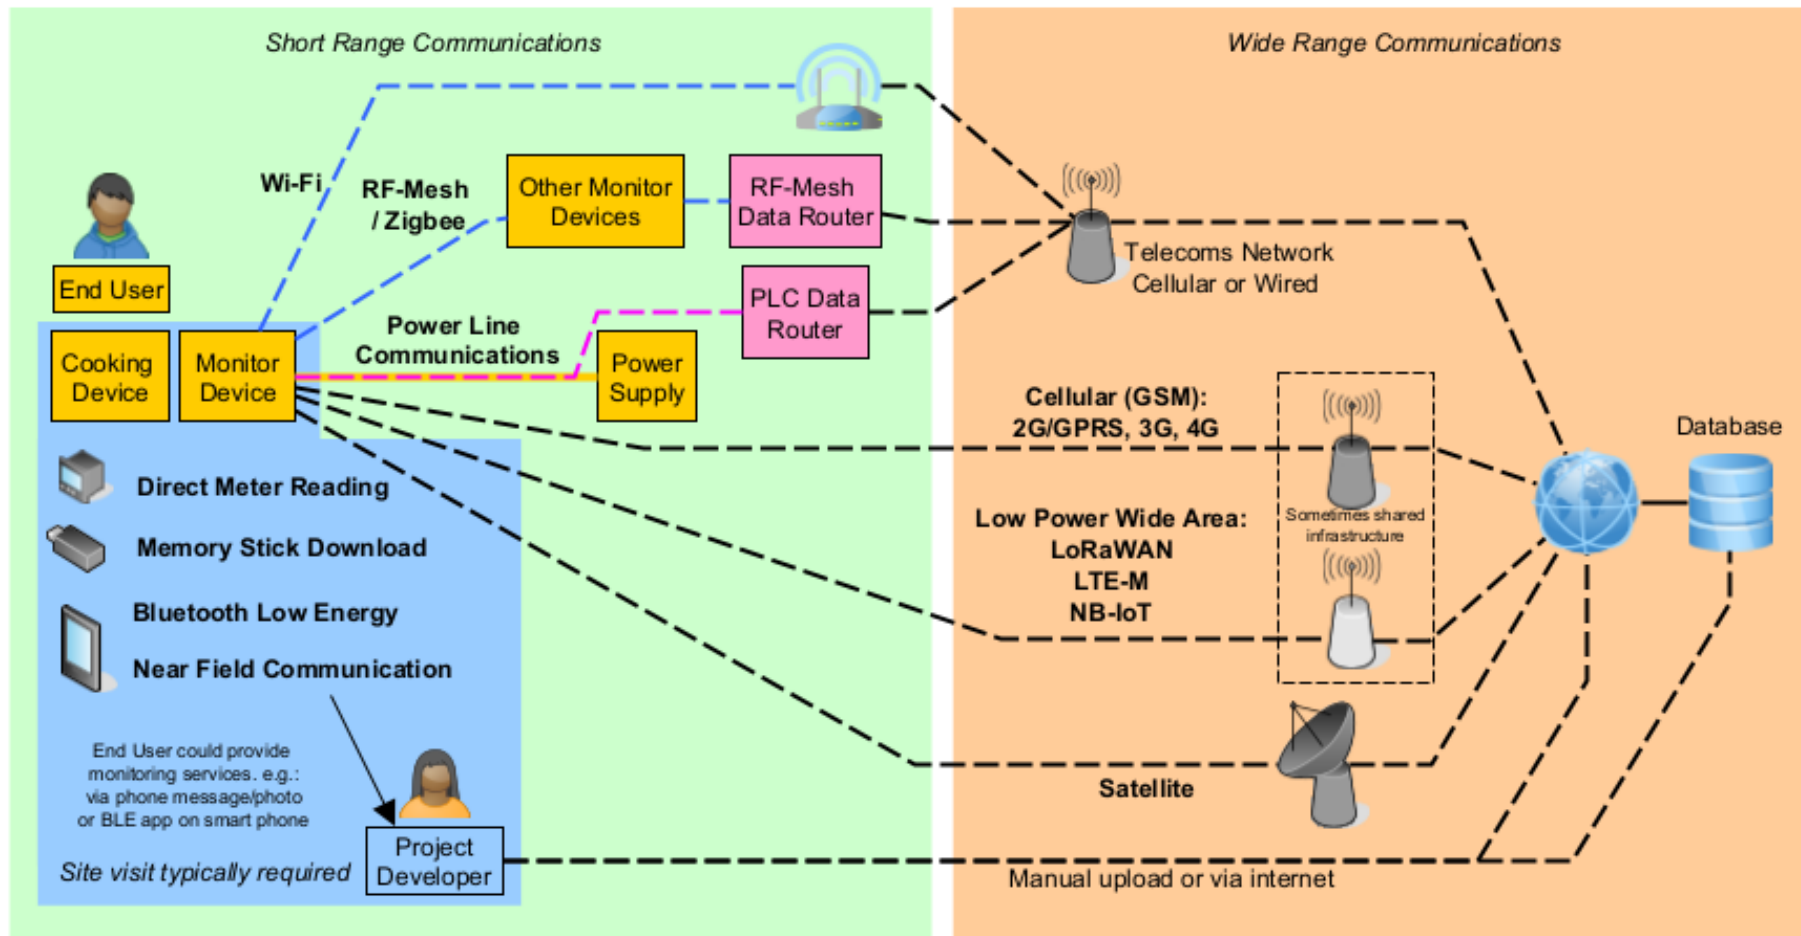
Short Range Communications

Wide Range Communications

Wi-Fi

RF-Mesh / Zigbee

Other Monitor Devices

RF-Mesh Data Router

Telecoms Network Cellular or Wired

End User

PLC Data Router

Power Line Communications

Cooking Device

Monitor Device

Power Supply

Cellular (GSM): 2G/GPRS, 3G, 4G

Database

Direct Meter Reading

Memory Stick Download

Low Power Wide Area: LoRaWAN LTE-M NB-IoT

Sometimes shared infrastructure

Bluetooth Low Energy

Near Field Communication

End User could provide monitoring services. e.g.: via phone message/photo or BLE app on smart phone

Satellite

Site visit typically required

Project Developer

Manual upload or via internet